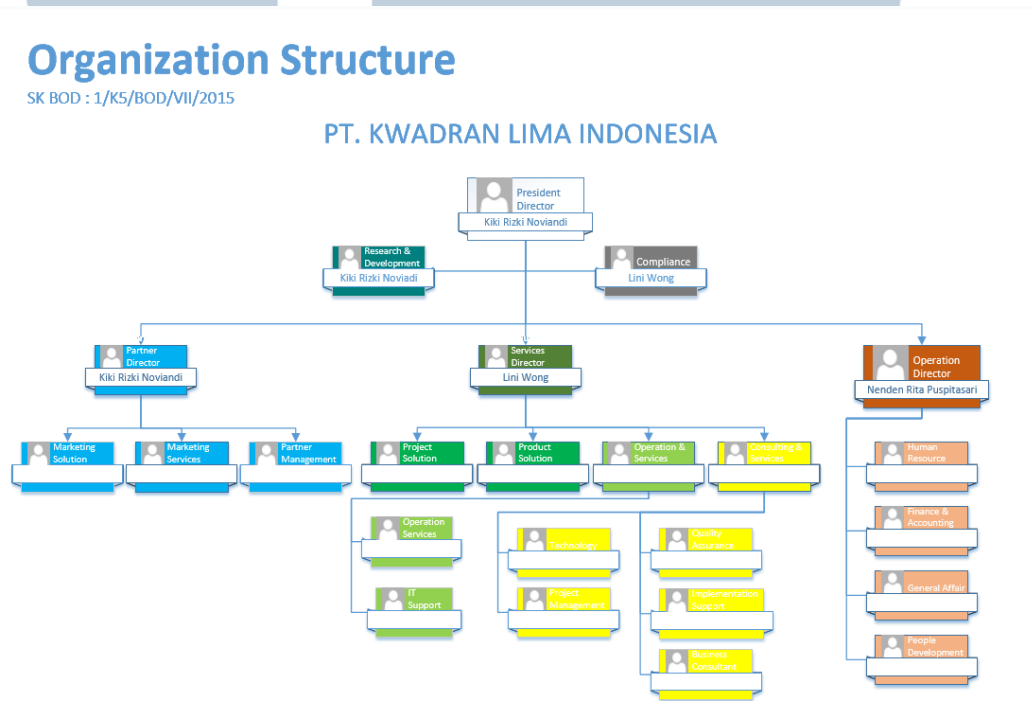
Organization Structure

SK BOD : 1/K5/BOD/VII/2015

PT. KWADRAN LIMA INDONESIA

President Director
Kiki Rizki Noviandi

Research & Development
Kiki Rizki Noviadi

Compliance
Lini Wong

Partner Director
Kiki Rizki Noviandi

Services Director
Lini Wong

Operation Director
Nenden Rita Puspitasari

Marketing Solution

Marketing Services

Partner Management

Project Solution

Product Solution

Operation & Services

Consulting & Services

Human Resource

Finance & Accounting

General Affair

People Development

Operation Services

IT Support

Technology

Project Management

Quality Assurance

Implementation Support

Business Consultant